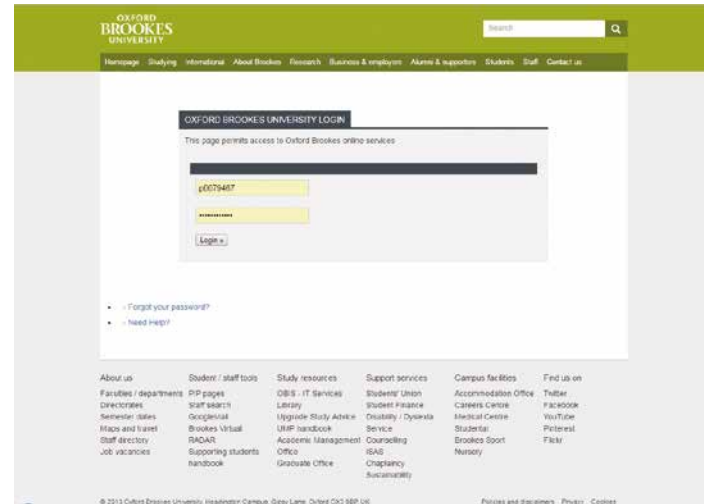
OXFORD BROOKES UNIVERSITY

Search

Homepage Studying International About Brookes Research Business & employers Alumni & supporters Students Staff Contact us

OXFORD BROOKES UNIVERSITY LOGIN

This page permits access to Oxford Brookes online services

p0079467

••••••••••

Login »

- Forgot your password?
- Need Help?

| About us | Student / staff tools | Study resources | Support services | Campus facilities | Find us on |
|---|---|---|---|---|---|
| Faculties / departments | PIP pages | OBIS - IT Services | Students' Union | Accommodation Office | Twitter |
| Directorates | Staff search | Library | Student Finance | Careers Centre | Facebook |
| Semester dates | GoogleMail | Upgrade Study Advice | Disability / Dyslexia Service | Medical Centre | YouTube |
| Maps and travel | Brookes Virtual | UMF handbook | Counselling | Studental | Pinterest |
| Staff directory | RADAR | Academic Management Office | ISAS | Brookes Sport | Flickr |
| Job vacancies | Supporting students handbook | Graduate Office | Chaplaincy | Nursery | |
| | | | Sustainability | | |

© 2013 Oxford Brookes University, Headington Campus, Gipsy Lane, Oxford OX3 0BP UK

Policies and disclaimers Privacy Cookies